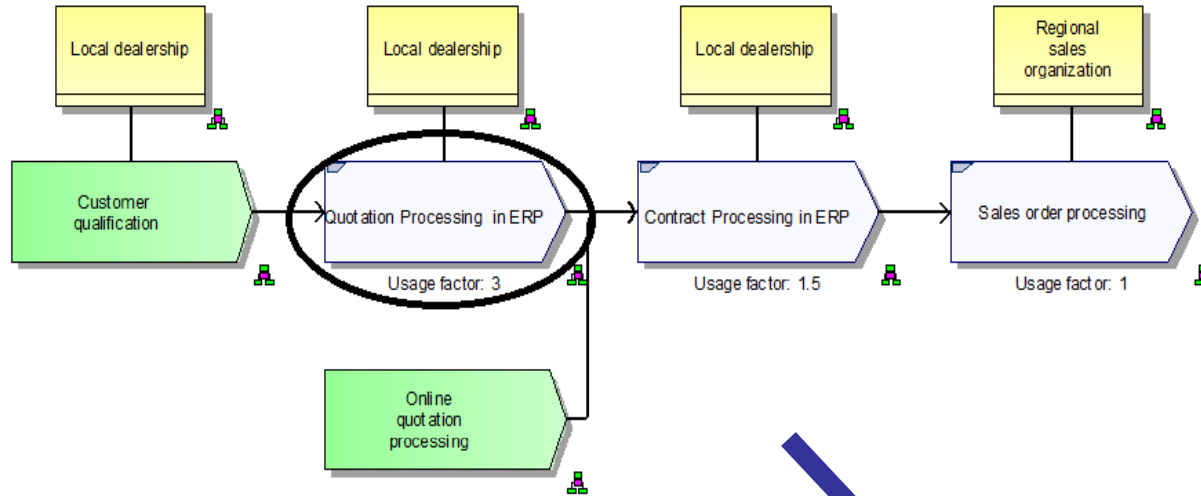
Local dealership

Local dealership

Local dealership

Regional sales organization

Customer qualification

Quotation Processing in ERP

Usage factor: 3

Contract Processing in ERP

Usage factor: 1.5

Sales order processing

Usage factor: 1

Online quotation processing